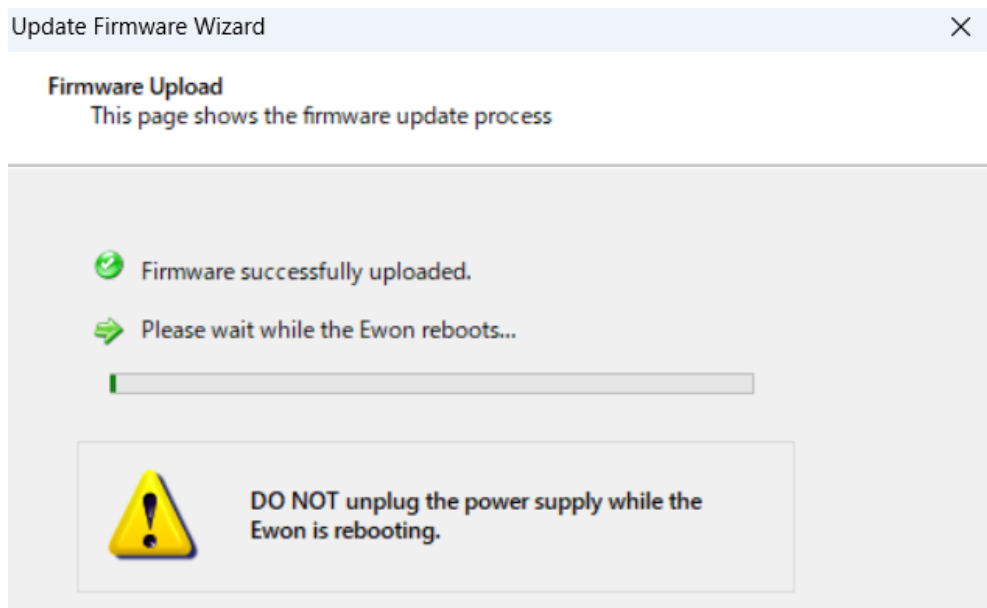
Update Firmware Wizard

Firmware Upload
This page shows the firmware update process

Firmware successfully uploaded.

Please wait while the Ewon reboots...

DO NOT unplug the power supply while the Ewon is rebooting.